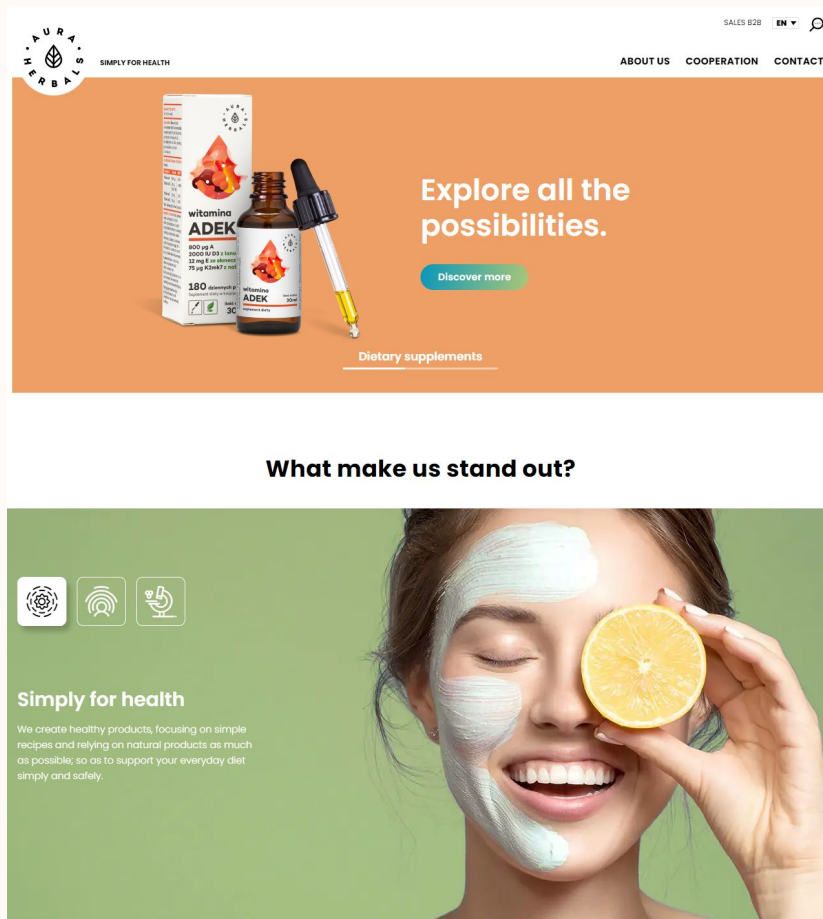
AURA HERBALS

SIMPLY FOR HEALTH

SALES B2B EN ▾

ABOUT US COOPERATION CONTACT

witamina ADEK
800 µg A
2000 IU D3 z lanoliny
12 mg E ze słonecznika
75 µg K2mk7 z natto
180 dziennych porcji

witamina ADEK
30ml

Explore all the possibilities.

Discover more

Dietary supplements

What make us stand out?

Simply for health

We create healthy products, focusing on simple recipes and relying on natural products as much as possible; so as to support your everyday diet simply and safely.